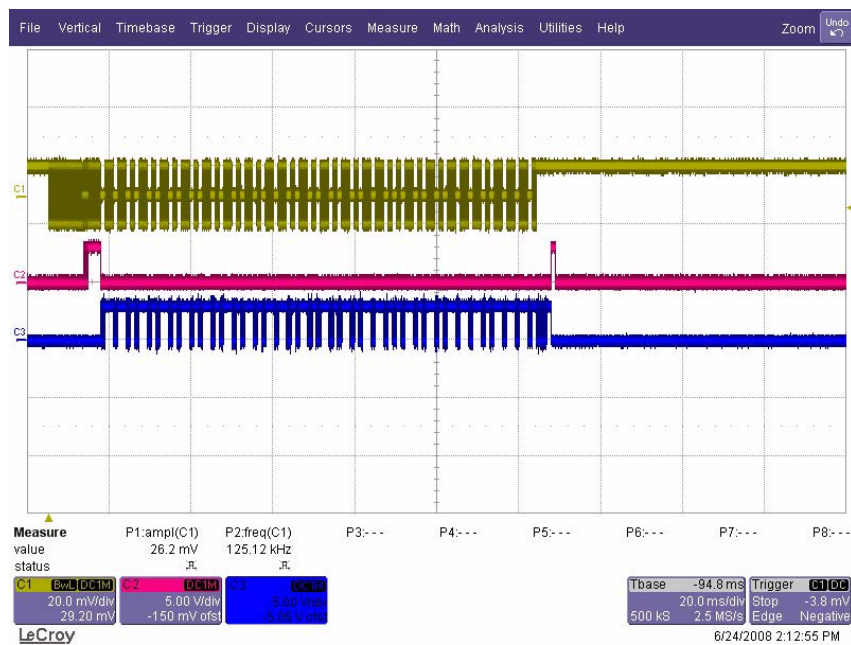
File Vertical Timebase Trigger Display Cursors Measure Math Analysis Utilities Help Zoom Undo

C1
C2
C3

Measure
value
status

P1:ampl(C1)
26.2 mV

P2:freq(C1)
125.12 kHz

P3:- - -
P4:- - -
P5:- - -
P6:- - -
P7:- - -
P8:- - -

C1 BwL DC1M
20.0 mV/div
29.20 mV

C2 DC1M
5.00 V/div
-150 mV ofst

C3 DC1M
5.00 V/div
5.05 V ofst

Tbase -94.8 ms
20.0 ms/div
500 kS 2.5 MS/s

Trigger C1 DC
Stop -3.8 mV
Edge Negative

LeCroy
6/24/2008 2:12:55 PM